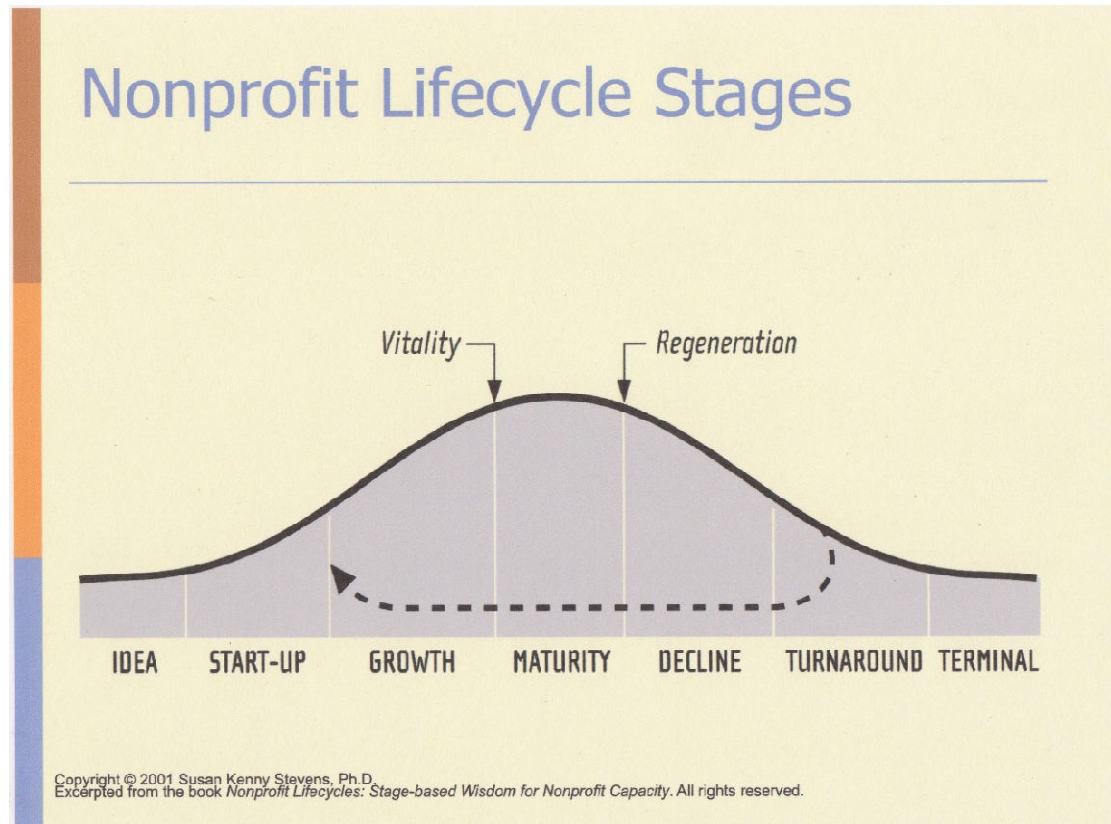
Nonprofit Lifecycle Stages

Vitality

Regeneration

IDEA START-UP GROWTH MATURITY DECLINE TURNAROUND TERMINAL

Copyright © 2001 Susan Kenny Stevens, Ph.D.
Excerpted from the book Nonprofit Lifecycles: Stage-based Wisdom for Nonprofit Capacity. All rights reserved.